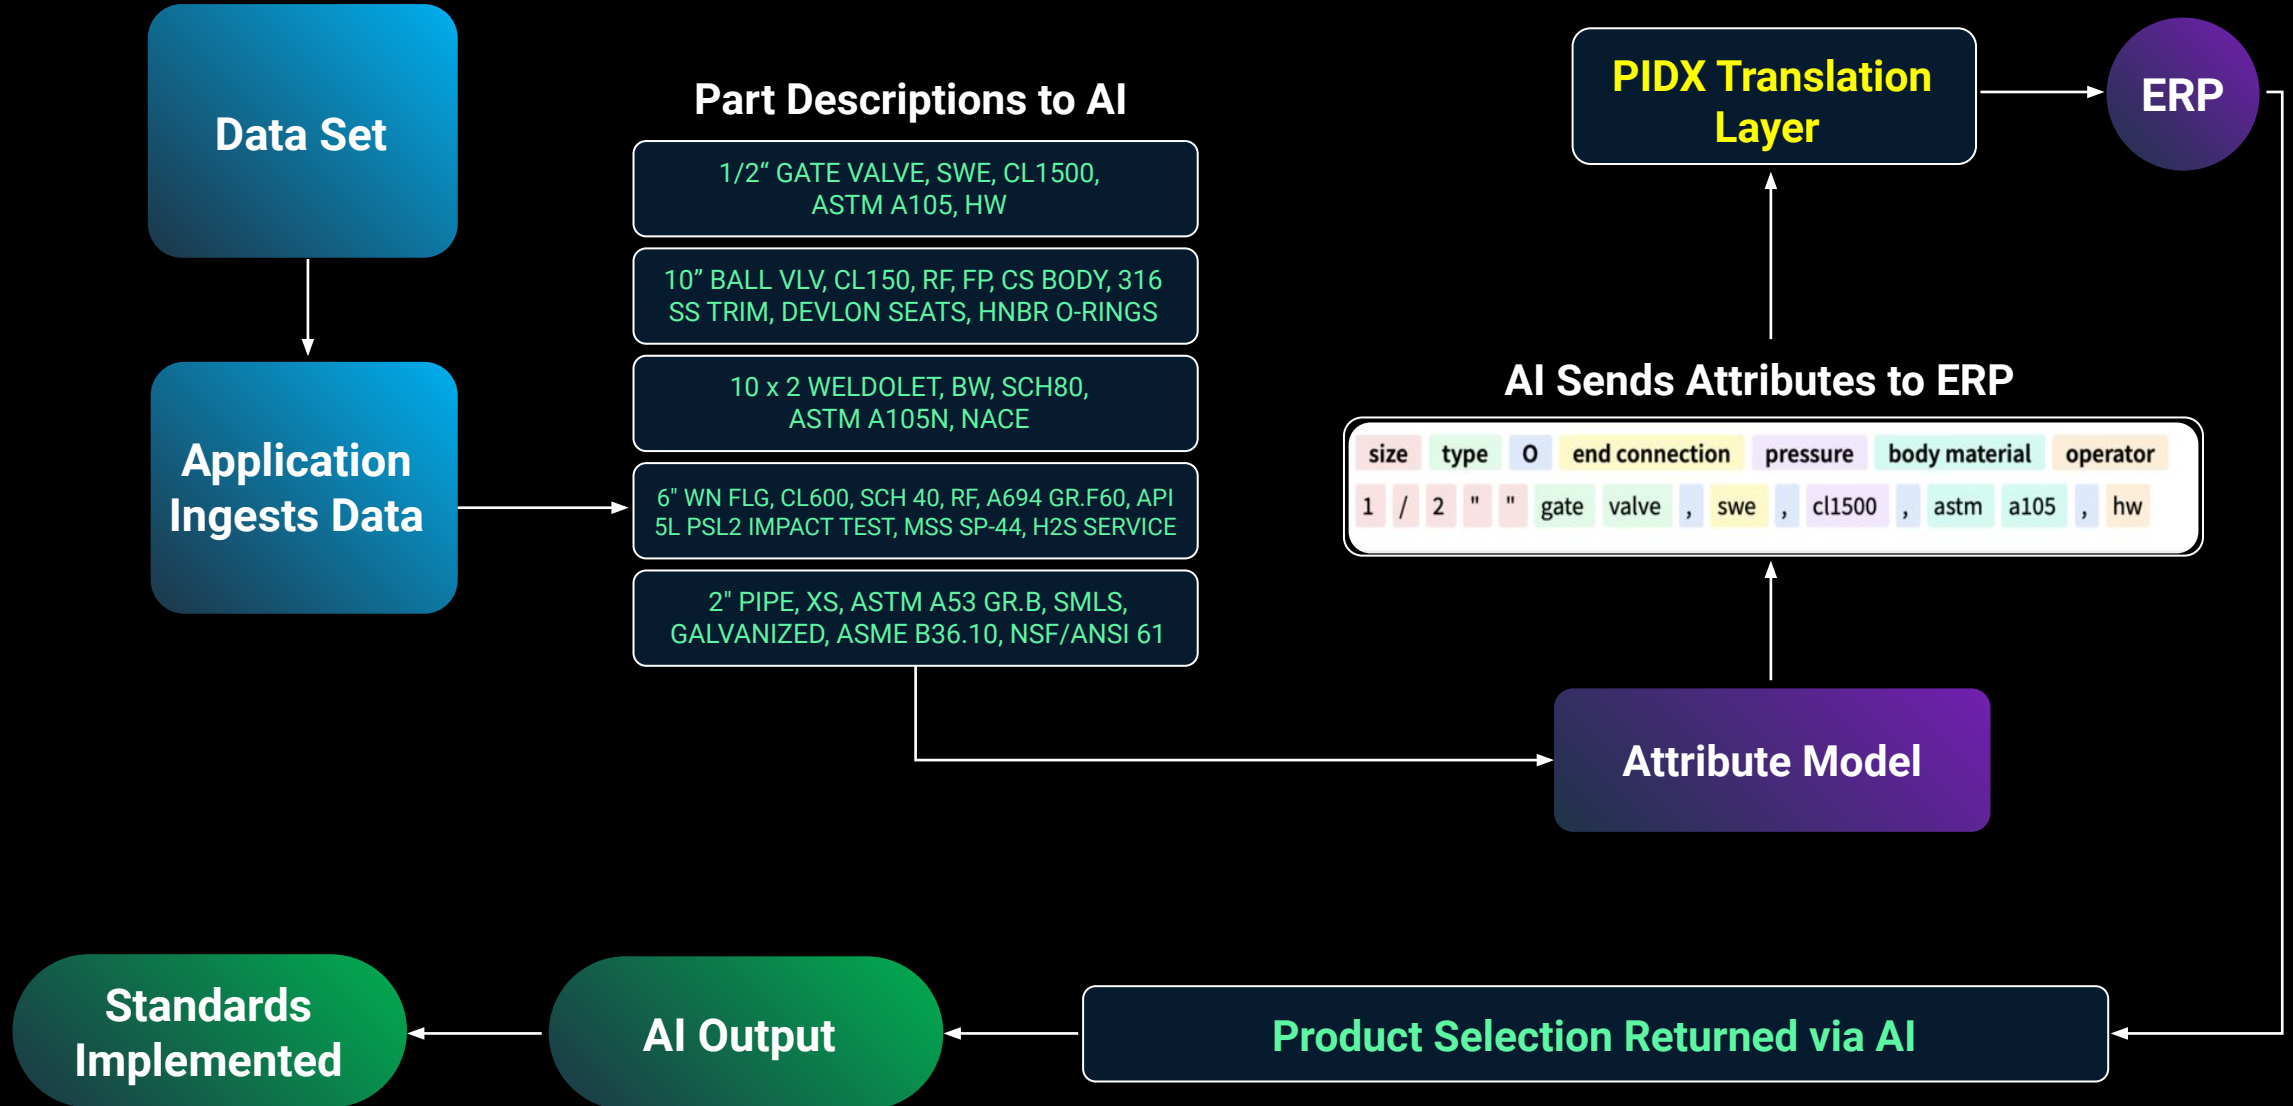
Data Set

Application Ingests Data

Part Descriptions to AI

1/2" GATE VALVE, SWE, CL1500, ASTM A105, HW

10" BALL VLV, CL150, RF, FP, CS BODY, 316 SS TRIM, DEVLON SEATS, HNBR O-RINGS

10 x 2 WELDOLET, BW, SCH80, ASTM A105N, NACE

6" WN FLG, CL600, SCH 40, RF, A694 GR.F60, API 5L PSL2 IMPACT TEST, MSS SP-44, H2S SERVICE

2" PIPE, XS, ASTM A53 GR.B, SMLS, GALVANIZED, ASME B36.10, NSF/ANSI 61

PIDX Translation Layer

ERP

AI Sends Attributes to ERP

size type O end connection pressure body material operator

1 / 2 " " gate valve , swe , cl1500 , astm a105 , hw

Attribute Model

Standards Implemented

AI Output

Product Selection Returned via AI